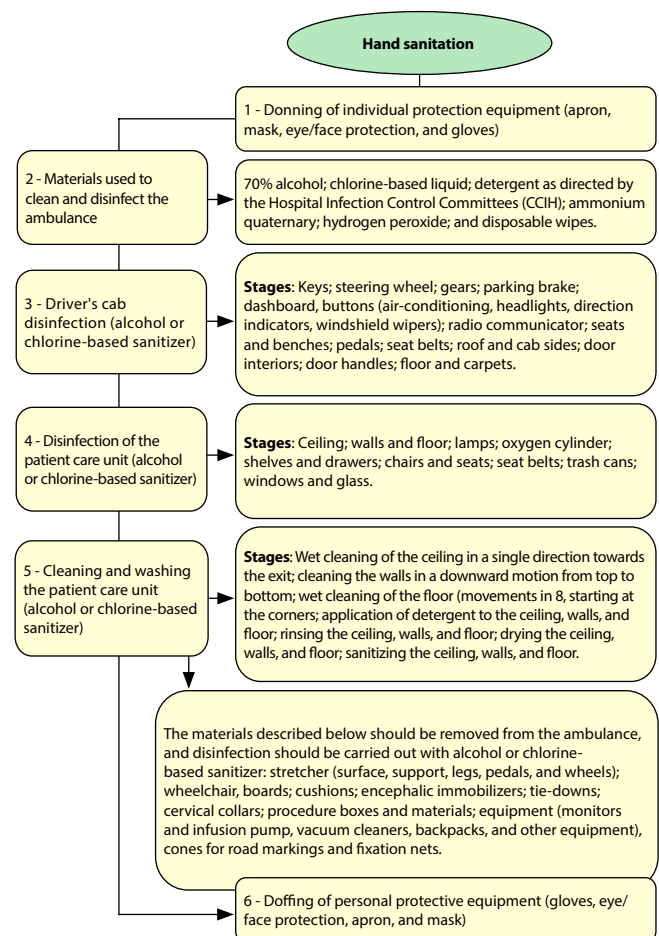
Hand sanitation

1 - Donning of individual protection equipment (apron, mask, eye/face protection, and gloves)

2 - Materials used to clean and disinfect the ambulance

70% alcohol; chlorine-based liquid; detergent as directed by the Hospital Infection Control Committees (CCIH); ammonium quaternary; hydrogen peroxide; and disposable wipes.

3 - Driver's cab disinfection (alcohol or chlorine-based sanitizer)

**Stages**: Keys; steering wheel; gears; parking brake; dashboard, buttons (air-conditioning, headlights, direction indicators, windshield wipers); radio communicator; seats and benches; pedals; seat belts; roof and cab sides; door interiors; door handles; floor and carpets.

4 - Disinfection of the patient care unit (alcohol or chlorine-based sanitizer)

**Stages**: Ceiling; walls and floor; lamps; oxygen cylinder; shelves and drawers; chairs and seats; seat belts; trash cans; windows and glass.

5 - Cleaning and washing the patient care unit (alcohol or chlorine-based sanitizer)

**Stages**: Wet cleaning of the ceiling in a single direction towards the exit; cleaning the walls in a downward motion from top to bottom; wet cleaning of the floor (movements in 8, starting at the corners; application of detergent to the ceiling, walls, and floor; rinsing the ceiling, walls, and floor; drying the ceiling, walls, and floor; sanitizing the ceiling, walls, and floor.

The materials described below should be removed from the ambulance, and disinfection should be carried out with alcohol or chlorine-based sanitizer: stretcher (surface, support, legs, pedals, and wheels); wheelchair, boards; cushions; encephalic immobilizers; tie-downs; cervical collars; procedure boxes and materials; equipment (monitors and infusion pump, vacuum cleaners, backpacks, and other equipment), cones for road markings and fixation nets.

6 - Doffing of personal protective equipment (gloves, eye/face protection, apron, and mask)